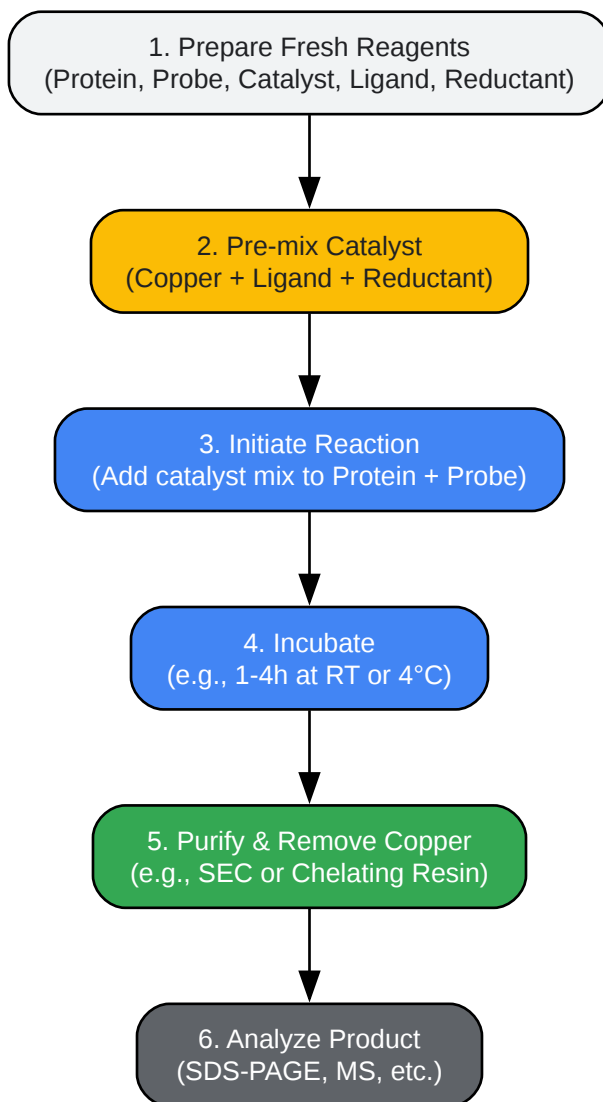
1. Prepare Fresh Reagents
(Protein, Probe, Catalyst, Ligand, Reductant)

2. Pre-mix Catalyst
(Copper + Ligand + Reductant)

3. Initiate Reaction
(Add catalyst mix to Protein + Probe)

4. Incubate
(e.g., 1-4h at RT or 4°C)

5. Purify & Remove Copper
(e.g., SEC or Chelating Resin)

6. Analyze Product
(SDS-PAGE, MS, etc.)